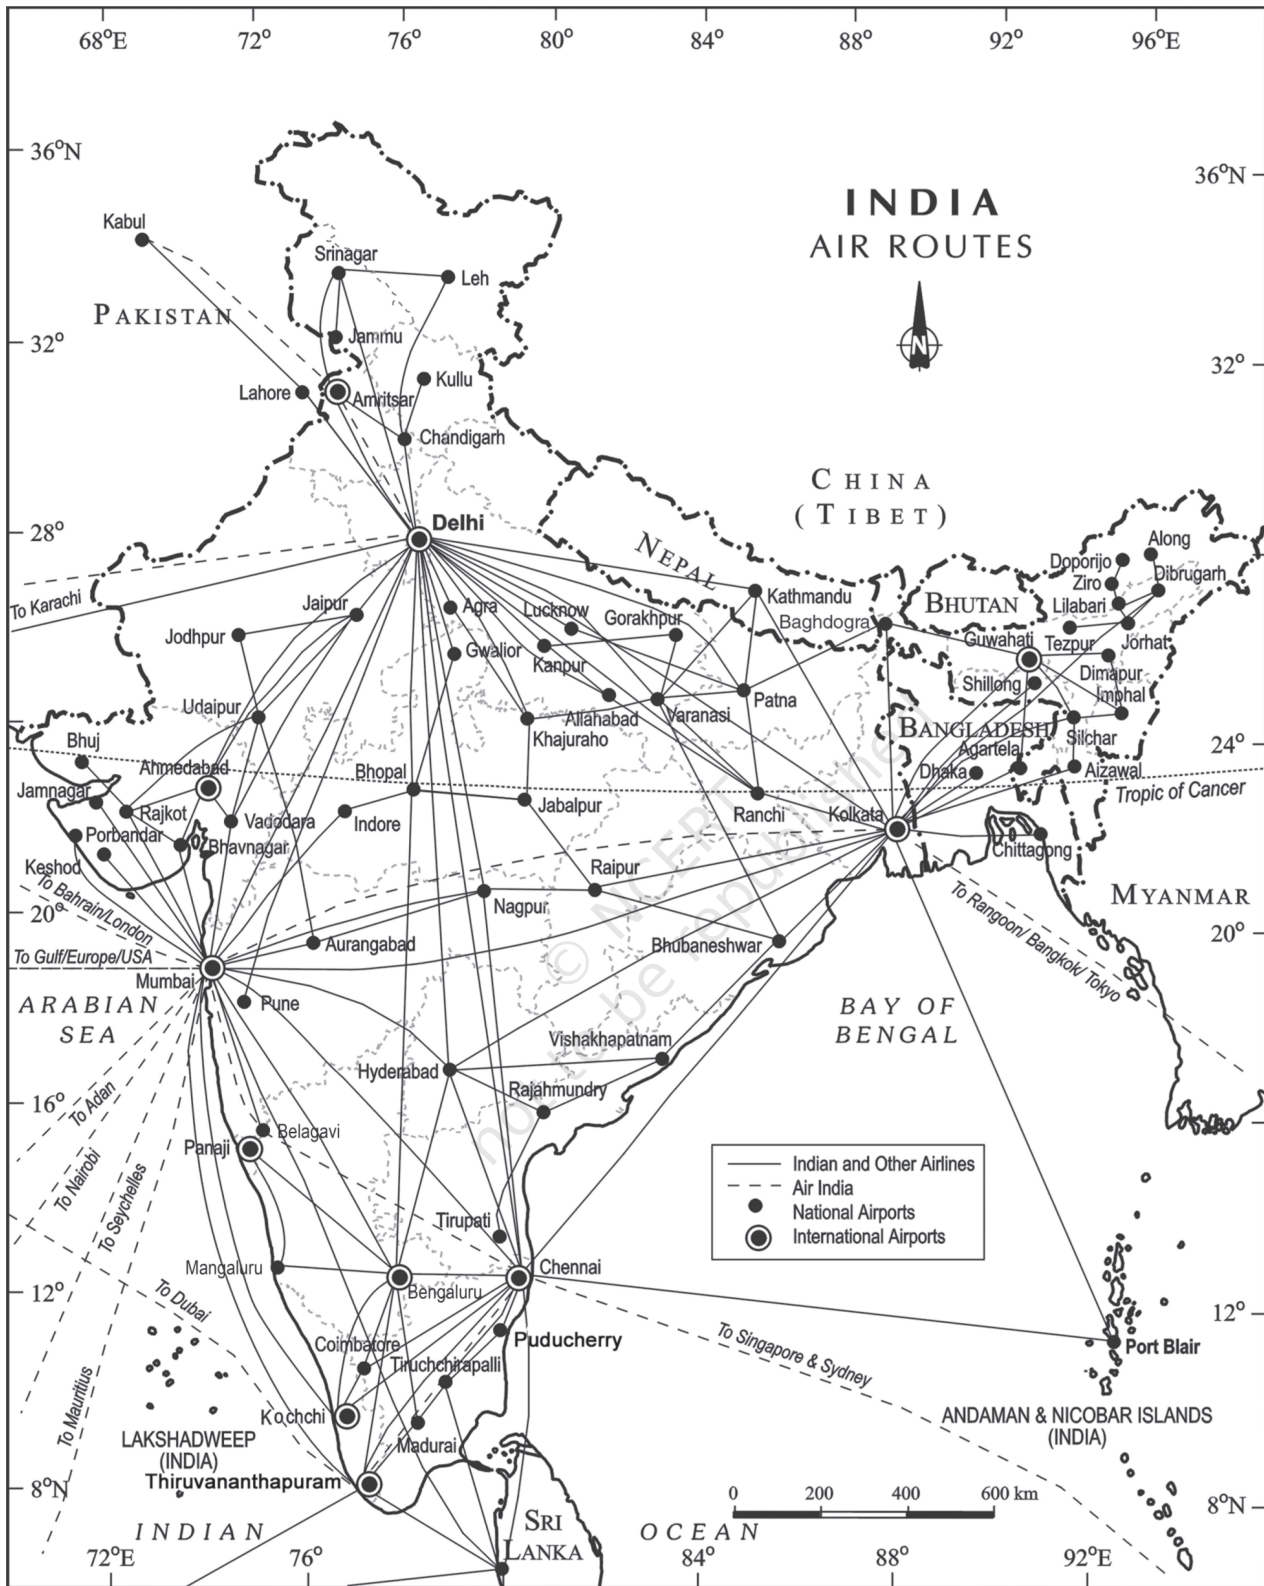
68°E 72° 76° 80° 84° 88° 92° 96°E

36°N 36°N

INDIA
AIR ROUTES

N

Kabul
Srinagar
Leh
PAKISTAN
32° 32°
Jammu
Lahore
Amritsar
Kullu
Chandigarh

CHINA
(TIBET)

28°
Delhi
NEPAL
To Karachi
Jaipur
Agra
Lucknow
Gorakhpur
Kathmandu
Baghdogra
BHUTAN
Doporijo
Along
Ziro
Dibrugarh
Lilabari
Jodhpur
Gwalior
Kanpur
Guwahati
Tezpur
Jorhat
Dimapur
Shillong
Imphal
Udaipur
Allahabad
Varanasi
Patna
Khajuraho
BANGLADESH
Agartela
Silchar
24° 24°
Bhuj
Ahmedabad
Bhopal
Dhaka
Aizawal
Tropic of Cancer
Jamnagar
Rajkot
Vadodara
Indore
Jabalpur
Ranchi
Kolkata
Porbandar
Bhavnagar
Chittagong
Keshod
Raipur
To Bahrain/London
Nagpur
MYANMAR
20° 20°
To Rangoon/ Bangkok/ Tokyo
Aurangabad
Bhubaneshwar
To Gulf/Europe/USA
Mumbai
ARABIAN SEA
Pune
BAY OF BENGAL
Vishakhapatnam
Hyderabad
Rajahmundry
16°
To Adan
Belagavi
Panaji
To Nairobi
To Seychelles
Indian and Other Airlines
Air India
National Airports
International Airports
Tirupati
Mangaluru
Chennai
Bengaluru
12° 12°
To Dubai
Puducherry
Port Blair
Coimbatore
Tiruchchirapalli
To Singapore & Sydney
To Mauritius
Kochchi
ANDAMAN & NICOBAR ISLANDS (INDIA)
LAKSHADWEEP (INDIA)
Madurai
Thiruvananthapuram
8°N 8°N
0 200 400 600 km
INDIAN OCEAN
SRI LANKA
72°E 76° 84° 88° 92°E

© NCERT not to be republished